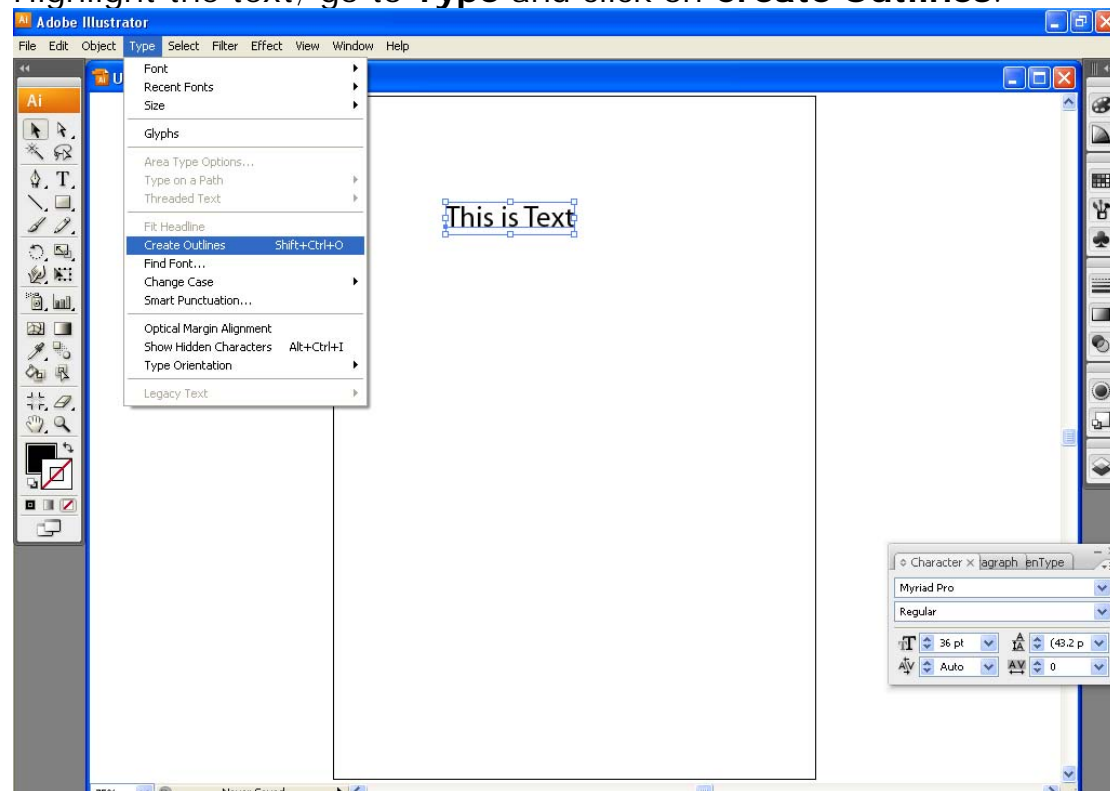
Highlight the text, go to **Type** and click on **Create Outlines**.

Adobe Illustrator

File Edit Object Type Select Filter Effect View Window Help

Ai

U

Font
Recent Fonts
Size
Glyphs
Area Type Options...
Type on a Path
Threaded Text
Fit Headline
Create Outlines Shift+Ctrl+O
Find Font...
Change Case
Smart Punctuation...
Optical Margin Alignment
Show Hidden Characters Alt+Ctrl+I
Type Orientation
Legacy Text

This is Text

Character × agraph enType
Myriad Pro
Regular
36 pt
(43.2 p
Auto
0

Never Saved